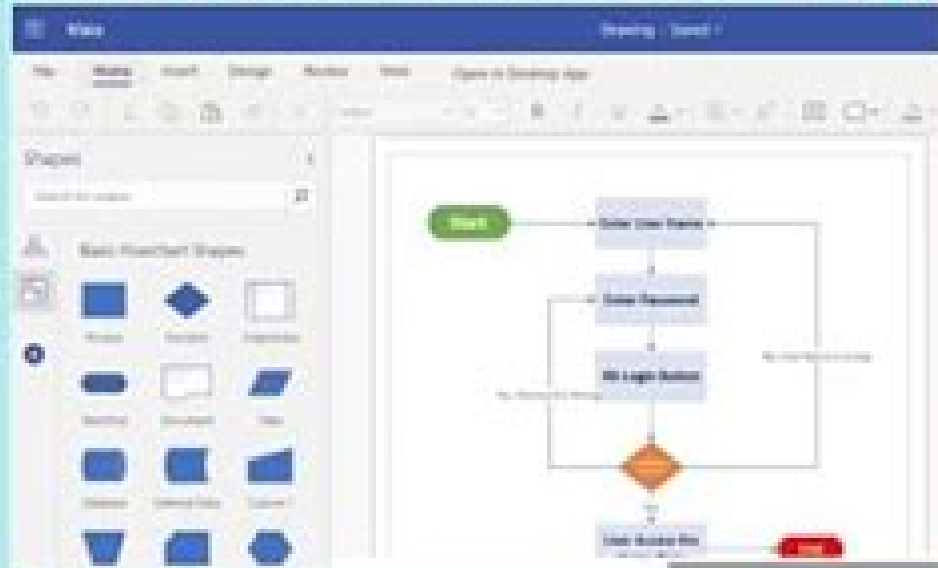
Visio

Drawing - Saved

File Home Insert Design Review View Open in Desktop App

Shapes

Search for shapes

Basic Flowchart Shapes

Process Decision Subprocess

Start/End Document Data

Database External Data Custom 1

Start

Enter User Name

Enter Password

Hit Login Button

No, Password Is Wrong

No, User Name Is Wrong

Yes

User Enters the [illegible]

End